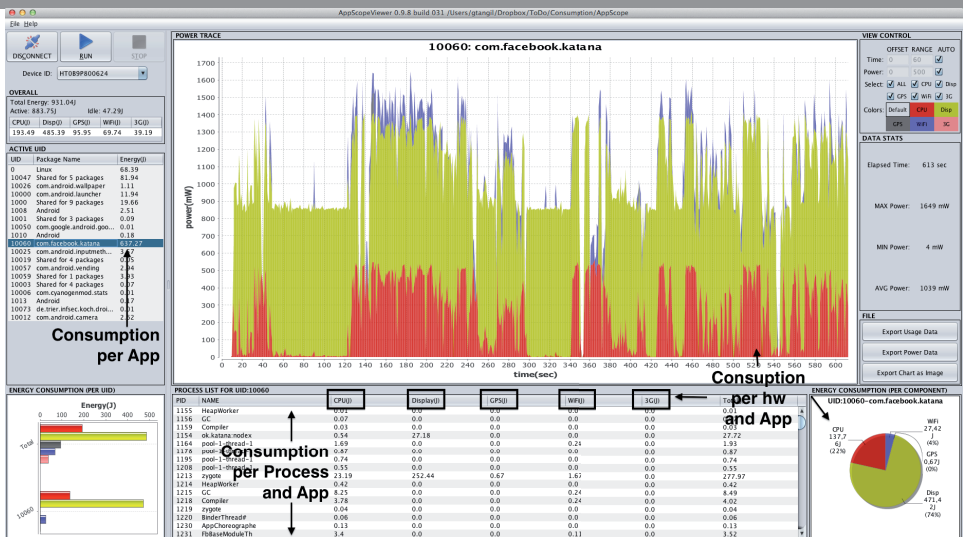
AppScopeViewer 0.9.8 build 031 /Users/gtangil/Dropbox/ToDo/Consumation/AppScope

File Help

DISCONNECT RUN STOP

Device ID: HT0B9P800624

OVERALL
Total Energy: 931.04J
Active: 883.75J Idle: 47.29J

| CPU(J) | Disp(J) | GPS(J) | WiFi(J) | 3G(J) |
|---|---|---|---|---|
| 193.49 | 485.39 | 95.95 | 69.74 | 39.19 |

ACTIVE UID

| UID | Package Name | Energy(J) |
|---|---|---|
| 0 | Linux | 68.39 |
| 10047 | Shared for 5 packages | 81.94 |
| 10026 | com.android.wallpaper | 1.11 |
| 10000 | com.android.launcher | 11.94 |
| 1000 | Shared for 9 packages | 19.66 |
| 1008 | Android | 2.51 |
| 1001 | Shared for 3 packages | 0.09 |
| 10050 | com.google.android.goo... | 0.01 |
| 1010 | Android | 0.18 |
| 10060 | com.facebook.katana | 637.27 |
| 10025 | com.android.inputmeth... | 3.67 |
| 10019 | Shared for 4 packages | 0.05 |
| 10057 | com.android.vending | 2.94 |
| 10059 | Shared for 1 packages | 3.93 |
| 10003 | Shared for 4 packages | 0.07 |
| 10006 | com.cyanogenmod.stats | 0.01 |
| 1013 | Android | 0.17 |
| 10073 | de.trier.infsec.koch.droi... | 0.01 |
| 10012 | com.android.camera | 2.82 |

Consumption per App

POWER TRACE
10060: com.facebook.katana
power(mW)
1700 1600 1500 1400 1300 1200 1100 1000 900 800 700 600 500 400 300 200 100 0
0 20 40 60 80 100 120 140 160 180 200 220 240 260 280 300 320 340 360 380 400 420 440 460 480 500 520 540 560 580 600
time(sec)

Consution per hw and App

VIEW CONTROL
OFFSET RANGE AUTO
Time: 0 60
Power: 0 500
Select: ALL CPU Disp GPS WiFi 3G
Colors: Default CPU Disp GPS WiFi 3G

DATA STATS
Elapsed Time: 613 sec
MAX Power: 1649 mW
MIN Power: 4 mW
AVG Power: 1039 mW

FILE
Export Usage Data
Export Power Data
Export Chart as Image

ENERGY CONSUMPTION (PER UID)
Energy(J)
0 100 200 300 400 500
Total
10060

PROCESS LIST FOR UID:10060

| PID | NAME | CPU(J) | Display(J) | GPS(J) | WiFi(J) | 3G(J) | Total |
|---|---|---|---|---|---|---|---|
| 1155 | HeapWorker | 0.01 | 0.0 | 0.0 | 0.0 | 0.0 | 0.01 |
| 1156 | GC | 0.07 | 0.0 | 0.0 | 0.0 | 0.0 | 0.07 |
| 1157 | Compiler | 0.03 | 0.0 | 0.0 | 0.0 | 0.0 | 0.03 |
| 1154 | ok.katana:nodex | 0.54 | 27.18 | 0.0 | 0.0 | 0.0 | 27.72 |
| 1164 | pool-1-thread-1 | 1.69 | 0.0 | 0.0 | 0.24 | 0.0 | 1.93 |
| 1176 | pool-1-thread-2 | 0.87 | 0.0 | 0.0 | 0.0 | 0.0 | 0.87 |
| 1195 | pool-1-thread-3 | 0.74 | 0.0 | 0.0 | 0.0 | 0.0 | 0.74 |
| 1208 | pool-1-thread-4 | 0.55 | 0.0 | 0.0 | 0.0 | 0.0 | 0.55 |
| 1213 | zygote | 23.19 | 252.44 | 0.67 | 1.67 | 0.0 | 277.97 |
| 1214 | HeapWorker | 0.42 | 0.0 | 0.0 | 0.0 | 0.0 | 0.42 |
| 1215 | GC | 8.25 | 0.0 | 0.0 | 0.24 | 0.0 | 8.49 |
| 1218 | Compiler | 3.78 | 0.0 | 0.0 | 0.24 | 0.0 | 4.02 |
| 1219 | zygote | 0.04 | 0.0 | 0.0 | 0.0 | 0.0 | 0.04 |
| 1220 | BinderThread# | 0.06 | 0.0 | 0.0 | 0.0 | 0.0 | 0.06 |
| 1230 | AppChoreographe | 0.13 | 0.0 | 0.0 | 0.0 | 0.0 | 0.13 |
| 1231 | FbBaseModuleTh | 3.4 | 0.0 | 0.0 | 0.11 | 0.0 | 3.52 |

Consumption per Process and App

ENERGY CONSUMPTION (PER COMPONENT)
UID:10060-com.facebook.katana
CPU 137.76J (22%)
WiFi 27.42 J (4%)
GPS 0.67J (0%)
Disp 471.42J (74%)